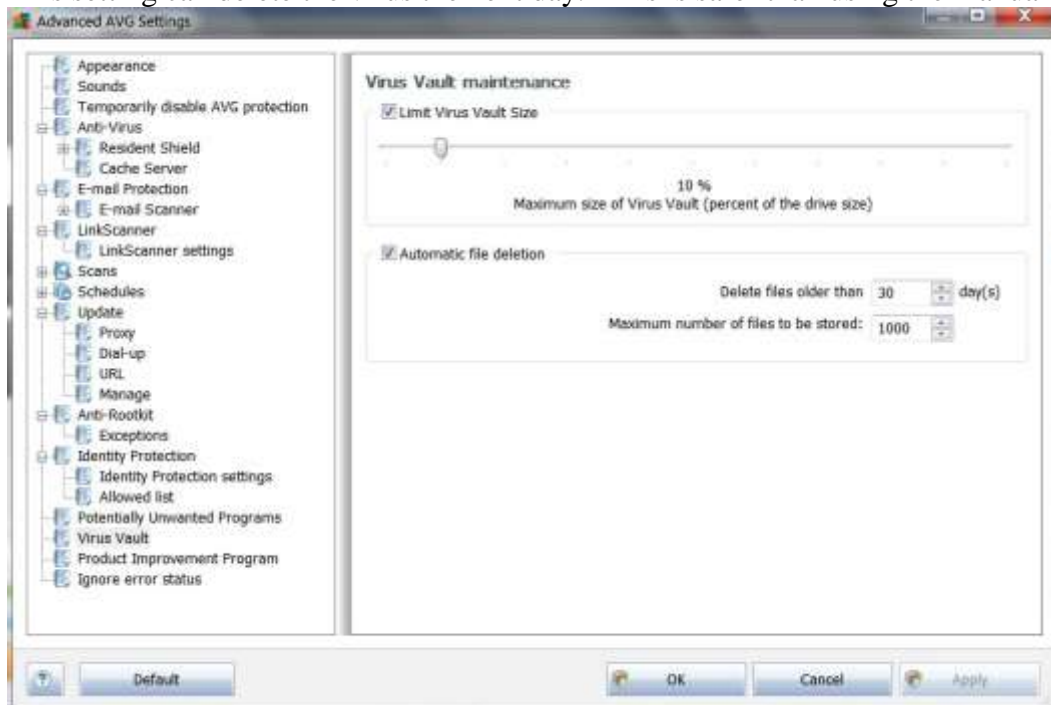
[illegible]

Advanced AVG Settings

Appearance
Sounds
Temporarily disable AVG protection
Anti-Virus
Resident Shield
Cache Server
E-mail Protection
E-mail Scanner
LinkScanner
LinkScanner settings
Scans
Schedules
Update
Proxy
Dial-up
URL
Manage
Anti-Rootkit
Exceptions
Identity Protection
Identity Protection settings
Allowed list
Potentially Unwanted Programs
Virus Vault
Product Improvement Program
Ignore error status

Virus Vault maintenance

Limit Virus Vault Size

10 %
Maximum size of Virus Vault (percent of the drive size)

Automatic file deletion

Delete files older than 30 day(s)

Maximum number of files to be stored: 1000

Default

OK

Cancel

Apply